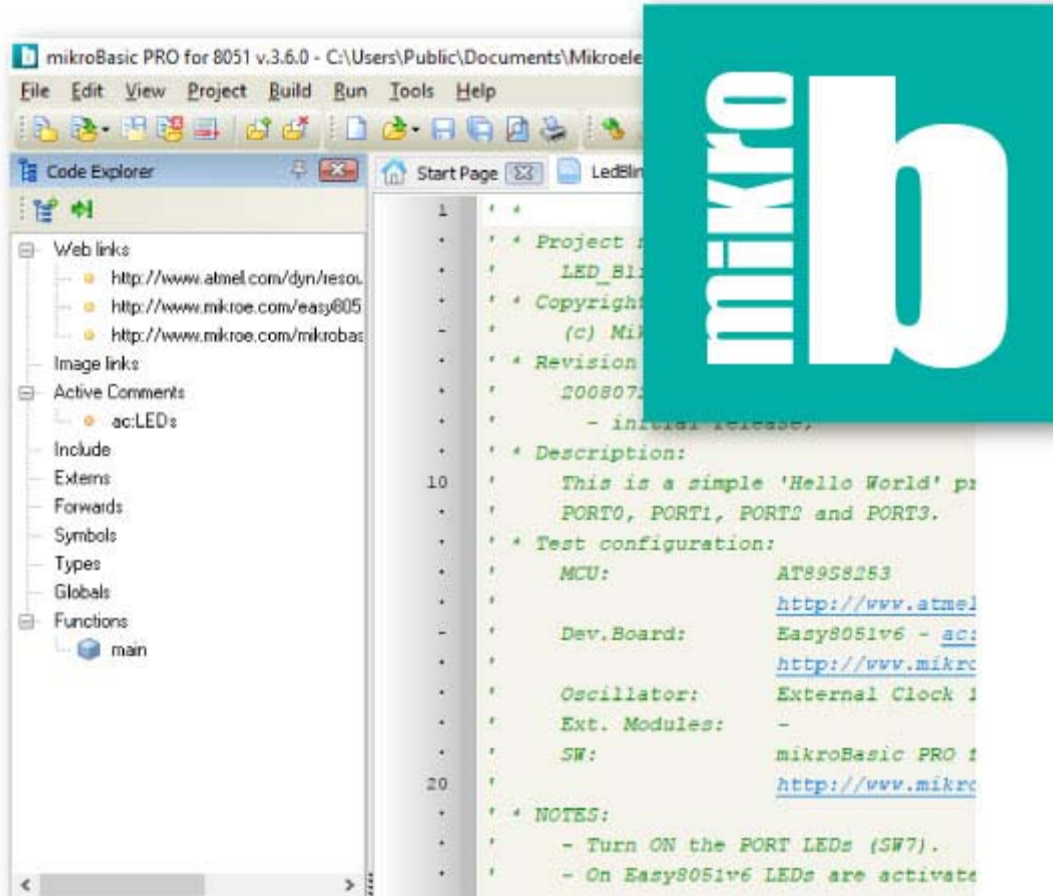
mikroBasic PRO for 8051 v.3.6.0 - C:\Users\Public\Documents\Mikroele

File Edit View Project Build Run Tools Help

Code Explorer

Start Page LedBlin

Web links
http://www.atmel.com/dyn/resou
http://www.mikroe.com/easy805
http://www.mikroe.com/mikrobas
Image links
Active Comments
ac:LEDs
Include
Externs
Forwards
Symbols
Types
Globals
Functions
main

1 ' *
' * Project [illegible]
' LED_Bl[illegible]
' * Copyright
' (c) Mi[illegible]
' * Revision
' 200807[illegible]
' - initial release;
' * Description:
10 ' This is a simple 'Hello World' pr
' PORT0, PORT1, PORT2 and PORT3.
' * Test configuration:
' MCU: AT89S8253
' http://www.atmel
' Dev.Board: Easy8051v6 - ac:
' http://www.mikro
' Oscillator: External Clock 1
' Ext. Modules: -
' SW: mikroBasic PRO f
20 ' http://www.mikro
' * NOTES:
' - Turn ON the PORT LEDs (SW7).
' - On Easy8051v6 LEDs are activate

mikro b